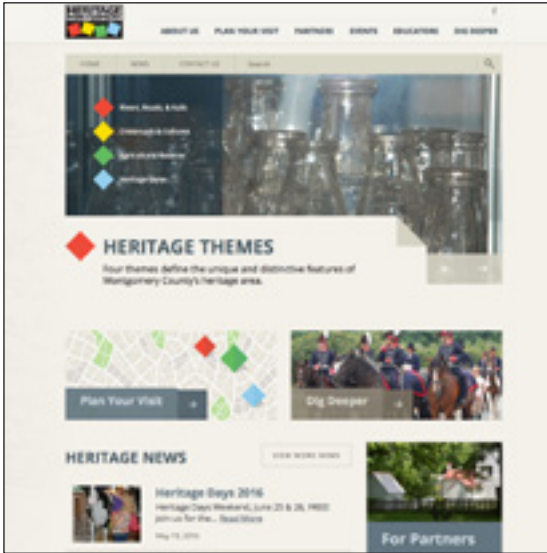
HERITAGE

ABOUT US PLAN YOUR VISIT PARTNERS EVENTS EDUCATIONS DIG DEEPER

HOME NEWS CONTACT US Search

Rivers, Roads, & Rails

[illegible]

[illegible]

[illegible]

HERITAGE THEMES

Four themes define the unique and distinctive features of Montgomery County's heritage area.

Plan Your Visit

Dig Deeper

HERITAGE NEWS

VIEW MORE NEWS

Heritage Days 2016

Heritage Days Weekend, June 25 & 26, FREE! Join us for the... Read More

May 19, 2016

For Partners